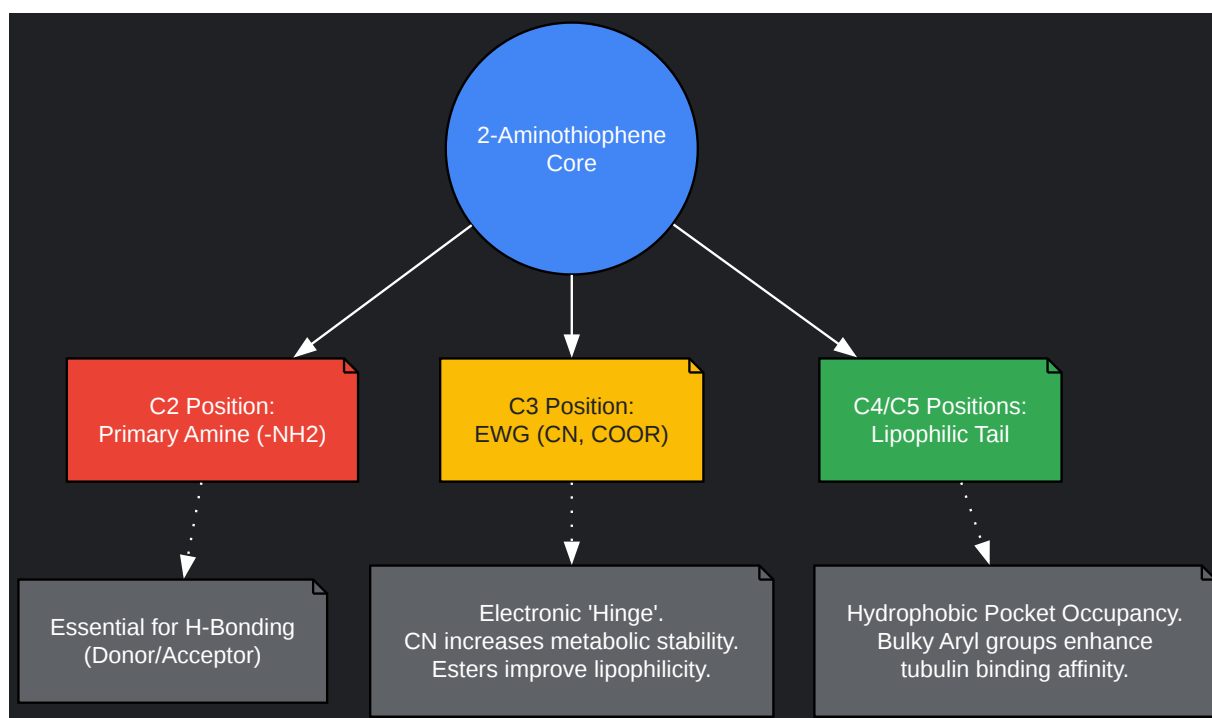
2-Aminothiophene Core

C2 Position:
Primary Amine (-NH2)

C3 Position:
EWG (CN, COOR)

C4/C5 Positions:
Lipophilic Tail

Essential for H-Bonding (Donor/Acceptor)

Electronic 'Hinge'.
CN increases metabolic stability.
Esters improve lipophilicity.

Hydrophobic Pocket Occupancy.
Bulky Aryl groups enhance tubulin binding affinity.